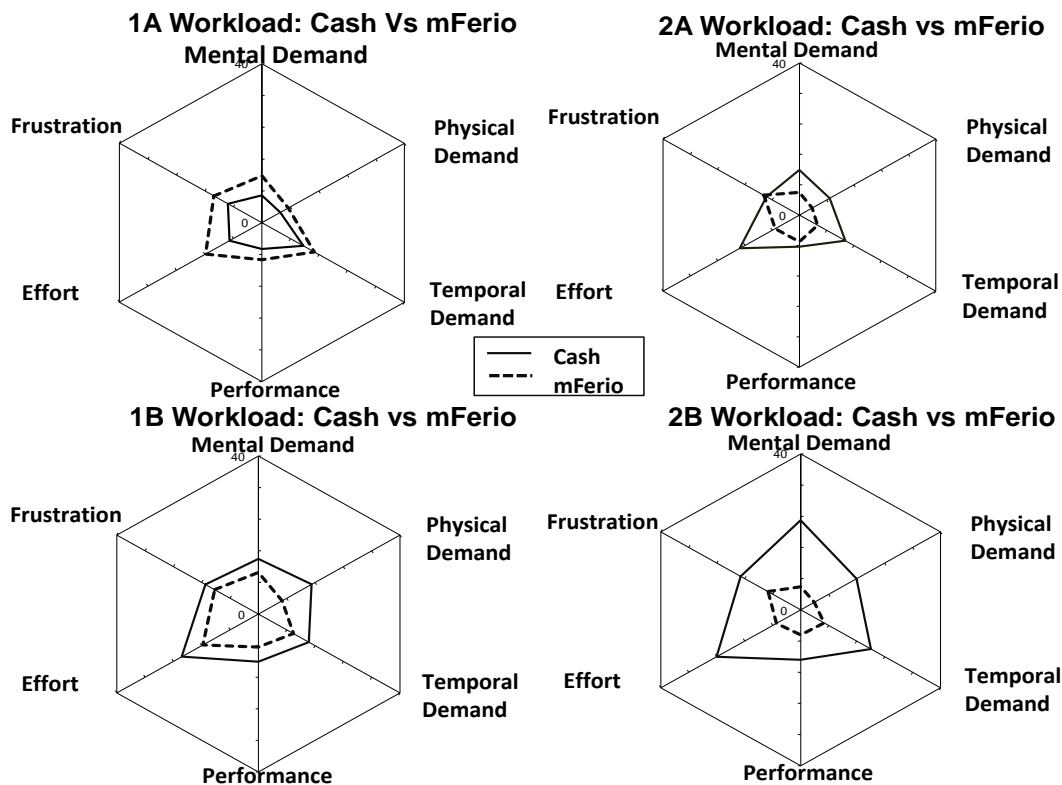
1A Workload: Cash Vs mFerio
Mental Demand
40
Frustration
Physical Demand
0
Effort
Temporal Demand
Performance

2A Workload: Cash vs mFerio
Mental Demand
40
Frustration
Physical Demand
0
Effort
Temporal Demand
Performance

Cash
mFerio

1B Workload: Cash vs mFerio
Mental Demand
40
Frustration
Physical Demand
0
Effort
Temporal Demand
Performance

2B Workload: Cash vs mFerio
Mental Demand
40
Frustration
Physical Demand
0
Effort
Temporal Demand
Performance